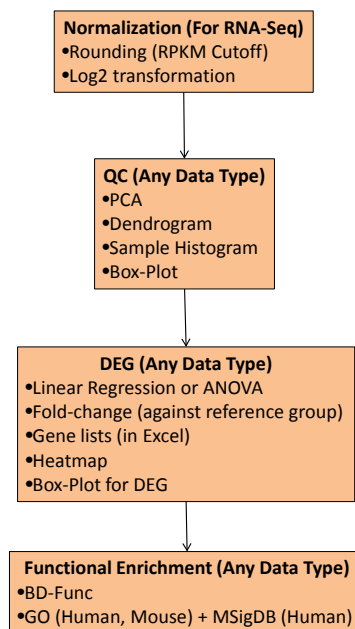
Normalization (For RNA-Seq)
•Rounding (RPKM Cutoff)
•Log2 transformation

QC (Any Data Type)
•PCA
•Dendrogram
•Sample Histogram
•Box-Plot

DEG (Any Data Type)
•Linear Regression or ANOVA
•Fold-change (against reference group)
•Gene lists (in Excel)
•Heatmap
•Box-Plot for DEG

Functional Enrichment (Any Data Type)
•BD-Func
•GO (Human, Mouse) + MSigDB (Human)